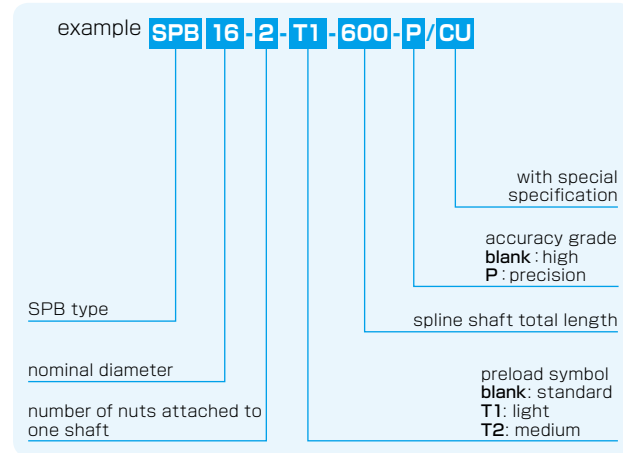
example SPB 16 - 2 - T1 - 600 - P / CU

with special specification

accuracy grade
**blank** : high
**P** : precision

SPB type

spline shaft total length

nominal diameter

preload symbol
**blank**: standard
**T1**: light
**T2**: medium

number of nuts attached to one shaft